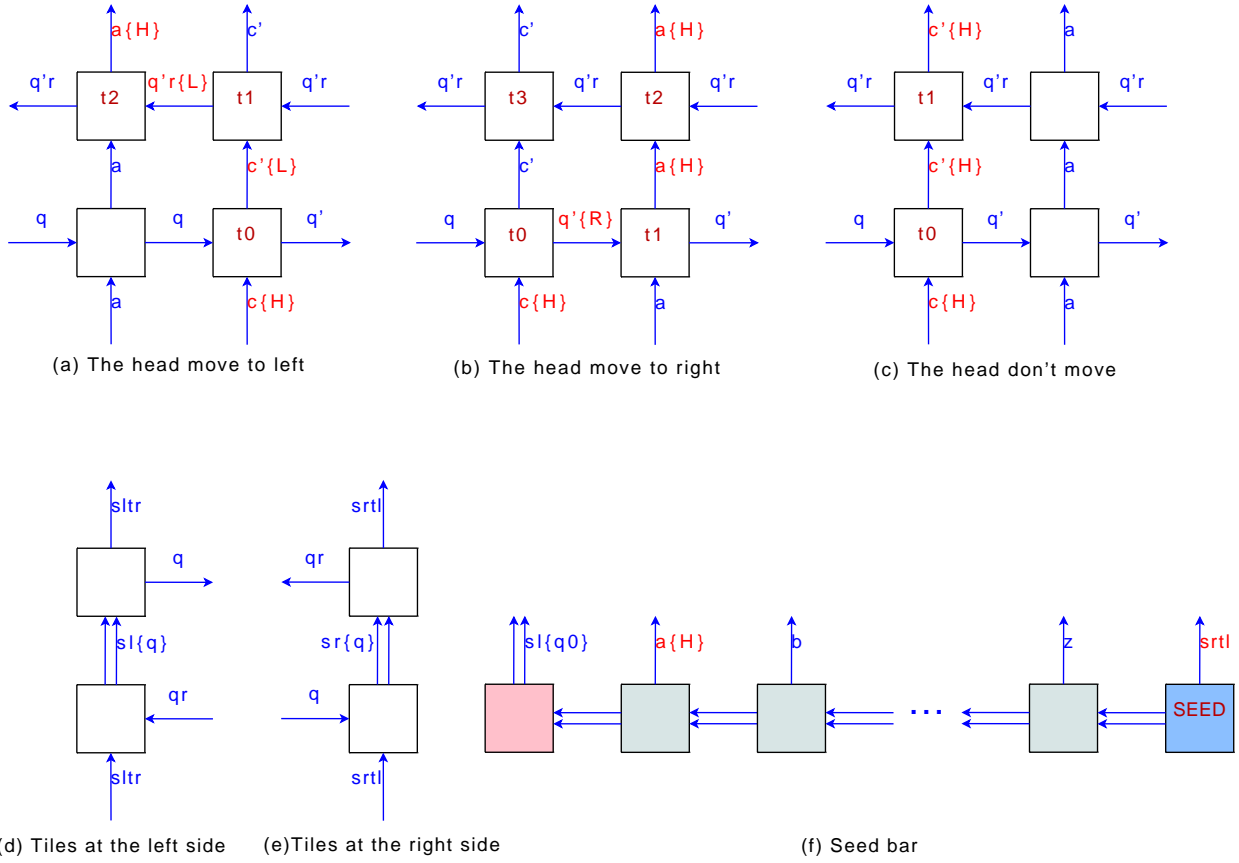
a{H}
c'
q'r
t2
q'r{L}
t1
q'r
a
c'{L}
q
q
t0
q'
a
c{H}
(a) The head move to left

c'
a{H}
q'r
t3
q'r
t2
q'r
c'
a{H}
q
t0
q'{R}
t1
q'
c{H}
a
(b) The head move to right

c'{H}
a
q'r
t1
q'r
q'r
c'{H}
a
q
t0
q'
q'
c{H}
a
(c) The head don't move

sltr
q
sl{q}
qr
sltr
(d) Tiles at the left side

srtl
qr
sr{q}
q
srtl
(e)Tiles at the right side

sl{q0}
a{H}
b
...
z
srtl
SEED
(f) Seed bar